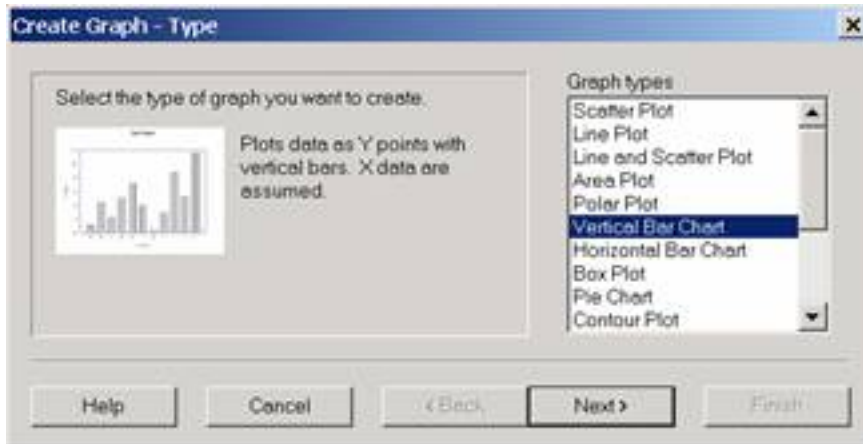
Create Graph - Type

Select the type of graph you want to create.

Plots data as Y points with vertical bars. X data are assumed.

Graph types

Scatter Plot
Line Plot
Line and Scatter Plot
Area Plot
Polar Plot
Vertical Bar Chart
Horizontal Bar Chart
Box Plot
Pie Chart
Contour Plot

Help
Cancel
< Back
Next >
Finish